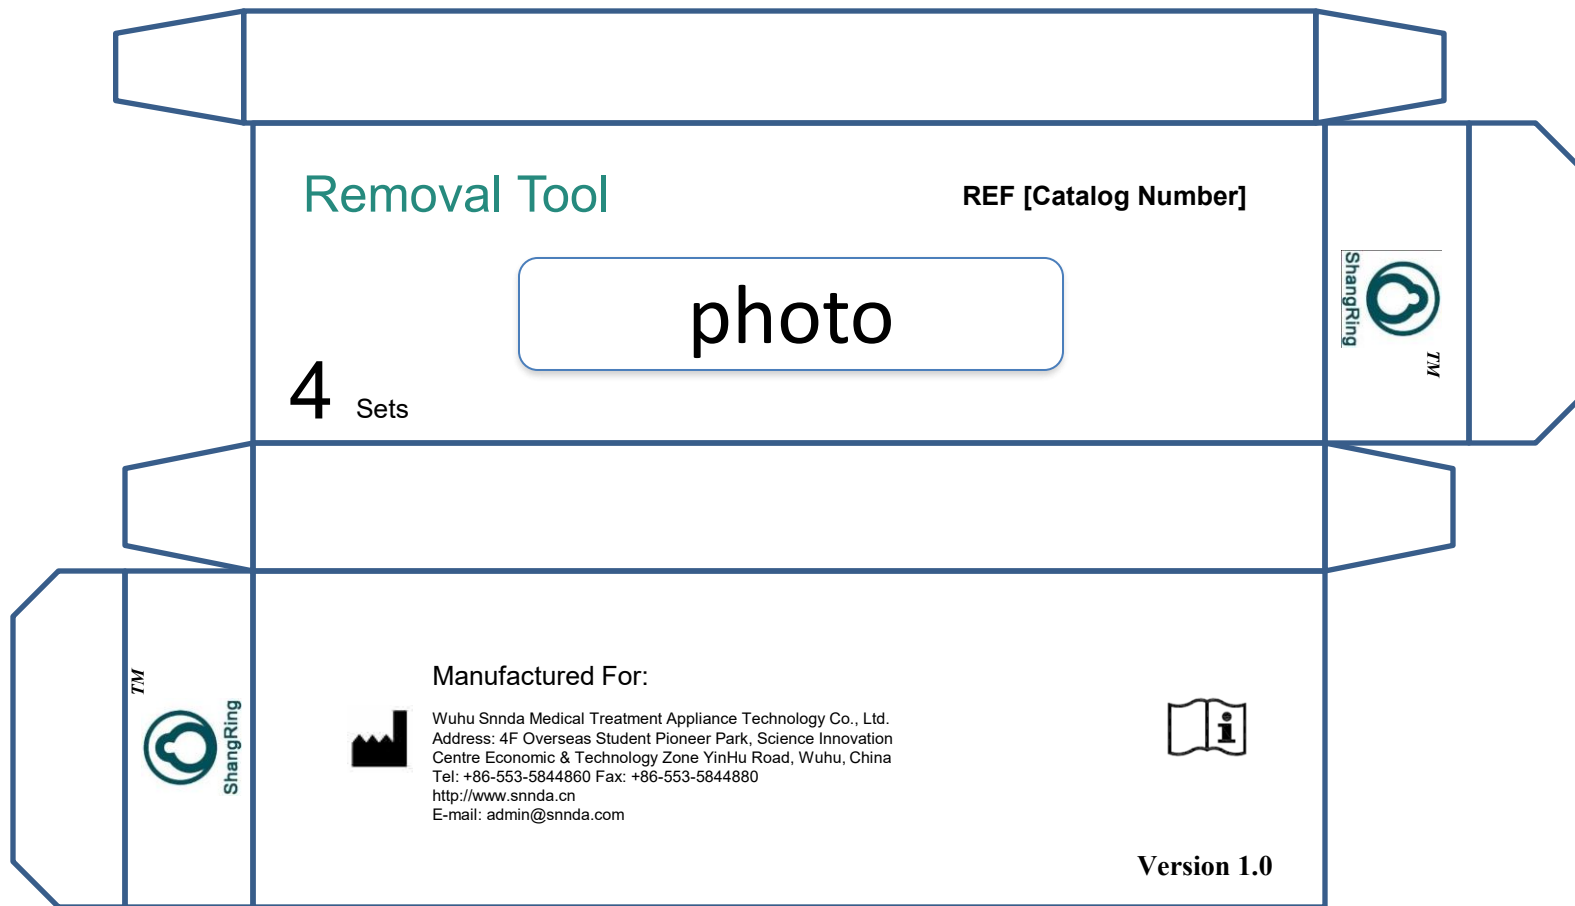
Removal Tool

REF [Catalog Number]

photo

4 Sets

ShangRing

TM

TM

ShangRing

Manufactured For:

Wuhu Snnda Medical Treatment Appliance Technology Co., Ltd.
Address: 4F Overseas Student Pioneer Park, Science Innovation Centre Economic & Technology Zone YinHu Road, Wuhu, China
Tel: +86-553-5844860 Fax: +86-553-5844880
http://www.snnda.cn
E-mail: admin@snnda.com

Version 1.0